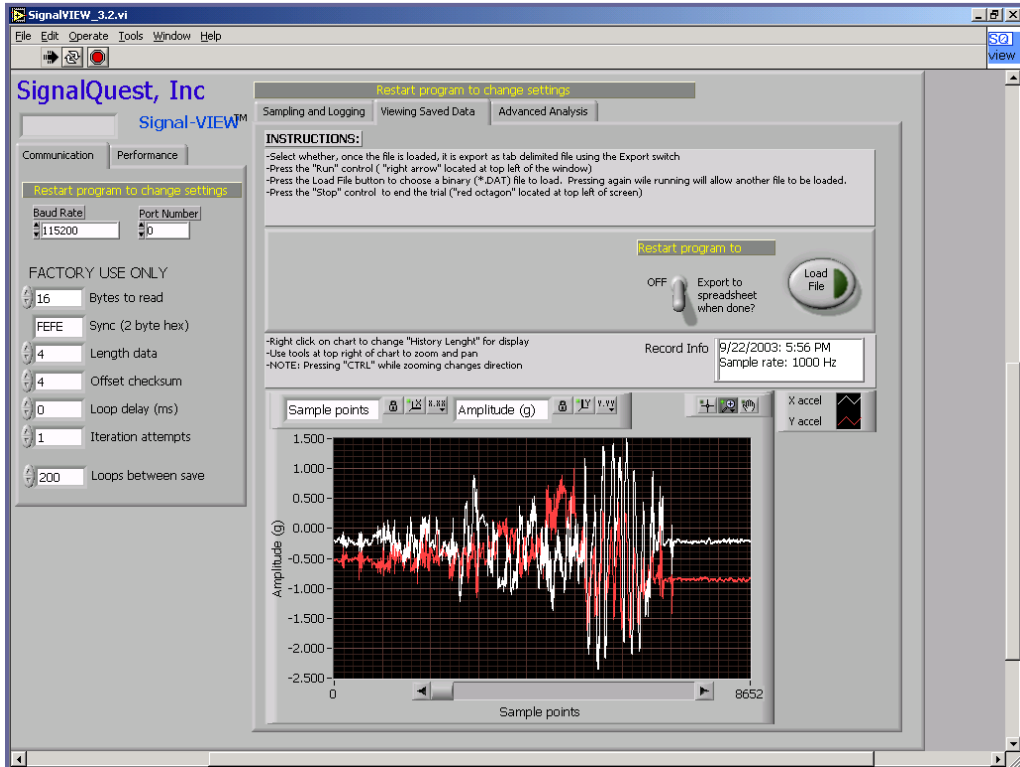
SignalVIEW_3.2.vi

File Edit Operate Tools Window Help

SQ view

SignalQuest, Inc

Signal-VIEW™

Communication | Performance

Restart program to change settings

Baud Rate 115200

Port Number 0

FACTORY USE ONLY

16 Bytes to read

FEFE Sync (2 byte hex)

4 Length data

4 Offset checksum

0 Loop delay (ms)

1 Iteration attempts

200 Loops between save

Restart program to change settings

Sampling and Logging | Viewing Saved Data | Advanced Analysis

INSTRUCTIONS:

-Select whether, once the file is loaded, it is export as tab delimited file using the Export switch
-Press the "Run" control ( "right arrow" located at top left of the window)
-Press the Load File button to choose a binary (*.DAT) file to load. Pressing again wile running will allow another file to be loaded.
-Press the "Stop" control to end the trial ("red octagon" located at top left of screen)

Restart program to

OFF

Export to spreadsheet when done?

Load File

-Right click on chart to change "History Lenght" for display
-Use tools at top right of chart to zoom and pan
-NOTE: Pressing "CTRL" while zooming changes direction

Record Info 9/22/2003: 5:56 PM
Sample rate: 1000 Hz

Sample points | Amplitude (g)

X accel
Y accel

1.500
1.000
0.500
0.000
-0.500
-1.000
-1.500
-2.000
-2.500

Amplitude (g)

0 8652

Sample points